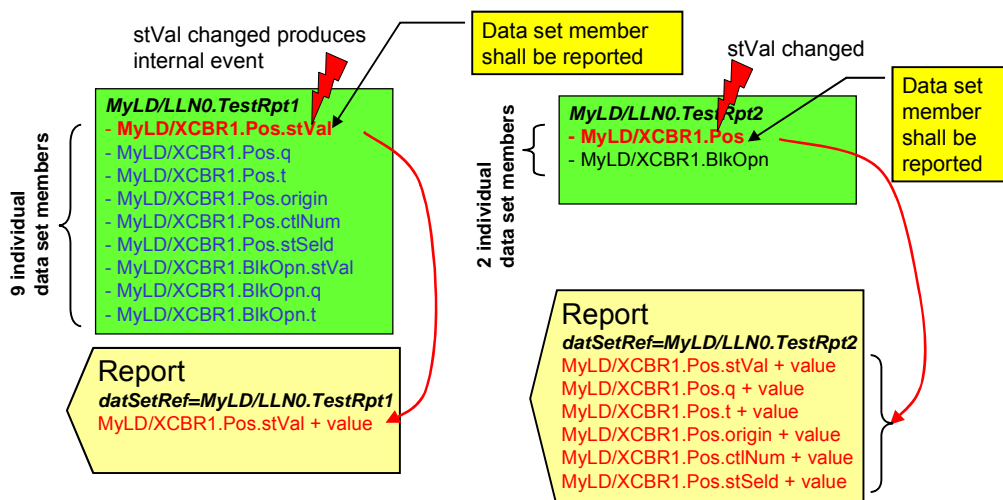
stVal changed produces internal event

Data set member shall be reported

9 individual data set members

MyLD/LLN0.TestRpt1
- MyLD/XCBR1.Pos.stVal
- MyLD/XCBR1.Pos.q
- MyLD/XCBR1.Pos.t
- MyLD/XCBR1.Pos.origin
- MyLD/XCBR1.Pos.ctlNum
- MyLD/XCBR1.Pos.stSeld
- MyLD/XCBR1.BlkOpn.stVal
- MyLD/XCBR1.BlkOpn.q
- MyLD/XCBR1.BlkOpn.t

Report
datSetRef=MyLD/LLN0.TestRpt1
MyLD/XCBR1.Pos.stVal + value

stVal changed

Data set member shall be reported

2 individual data set members

MyLD/LLN0.TestRpt2
- MyLD/XCBR1.Pos
- MyLD/XCBR1.BlkOpn

Report
datSetRef=MyLD/LLN0.TestRpt2
MyLD/XCBR1.Pos.stVal + value
MyLD/XCBR1.Pos.q + value
MyLD/XCBR1.Pos.t + value
MyLD/XCBR1.Pos.origin + value
MyLD/XCBR1.Pos.ctlNum + value
MyLD/XCBR1.Pos.stSeld + value